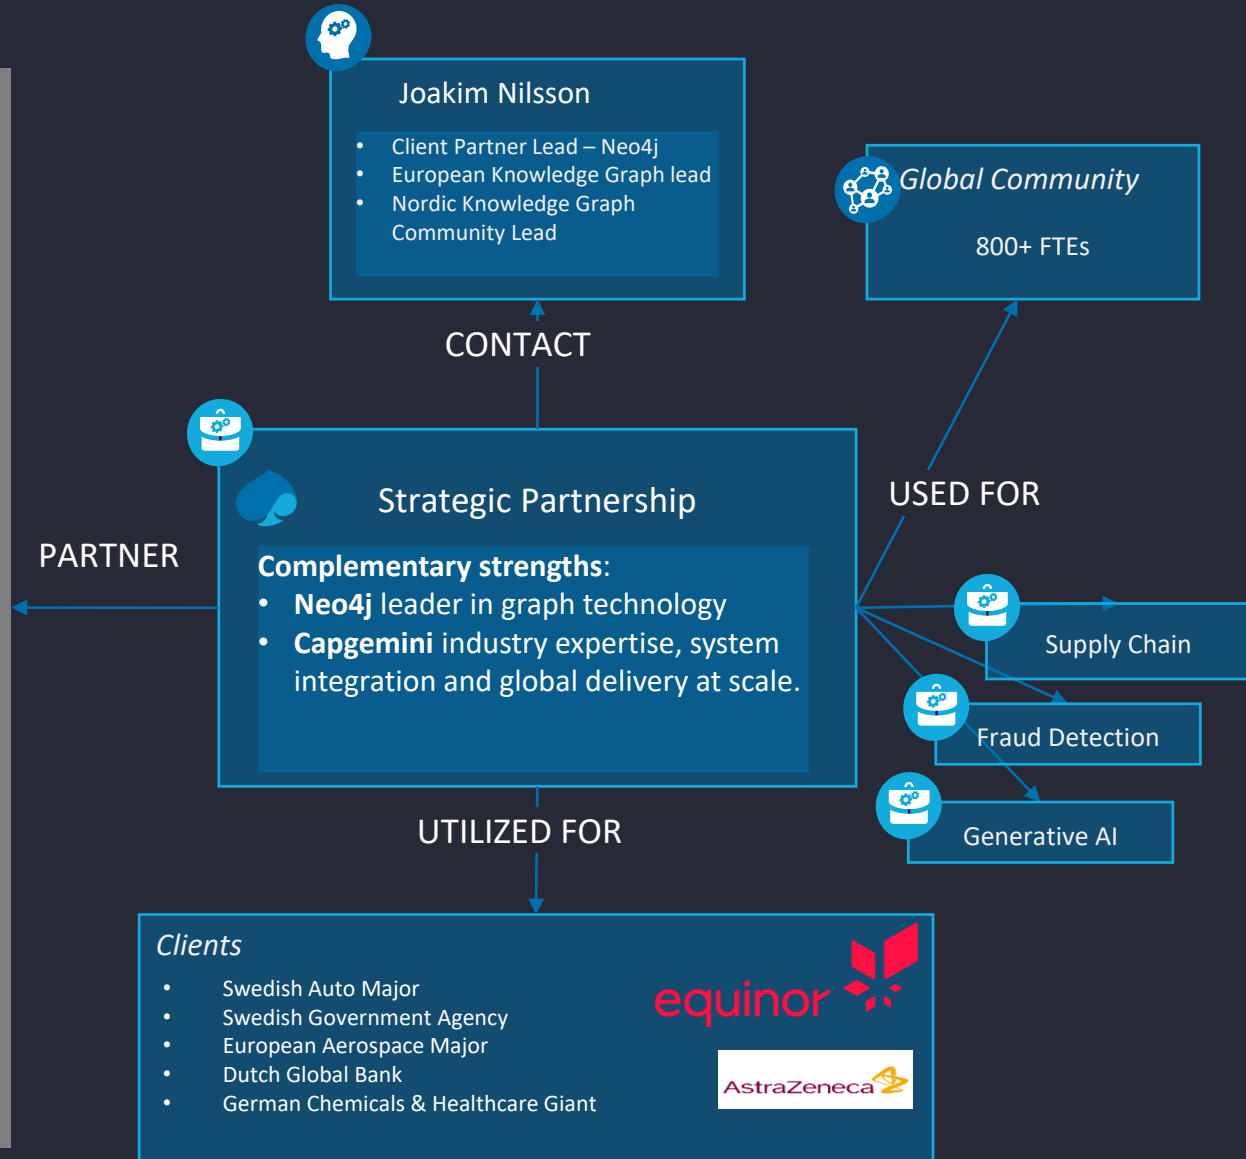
Joakim Nilsson

- Client Partner Lead – Neo4j
- European Knowledge Graph lead
- Nordic Knowledge Graph Community Lead

Global Community

800+ FTEs

CONTACT

Strategic Partnership

Complementary strengths:
- Neo4j leader in graph technology
- Capgemini industry expertise, system integration and global delivery at scale.

PARTNER

USED FOR

Supply Chain

Fraud Detection

Generative AI

UTILIZED FOR

Clients
- Swedish Auto Major
- Swedish Government Agency
- European Aerospace Major
- Dutch Global Bank
- German Chemicals & Healthcare Giant

equinor

AstraZeneca